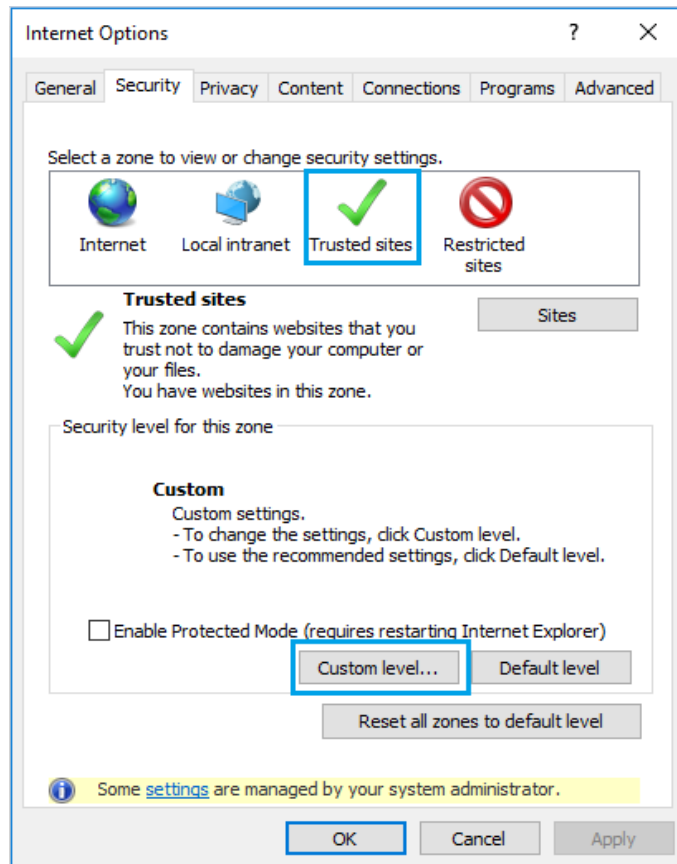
Internet Options ? ✕

General Security Privacy Content Connections Programs Advanced

Select a zone to view or change security settings.

Internet Local intranet Trusted sites Restricted sites

**Trusted sites**
This zone contains websites that you trust not to damage your computer or your files.
You have websites in this zone.

Sites

Security level for this zone

**Custom**
Custom settings.
- To change the settings, click Custom level.
- To use the recommended settings, click Default level.

Enable Protected Mode (requires restarting Internet Explorer)

Custom level... Default level

Reset all zones to default level

Some settings are managed by your system administrator.

OK Cancel Apply